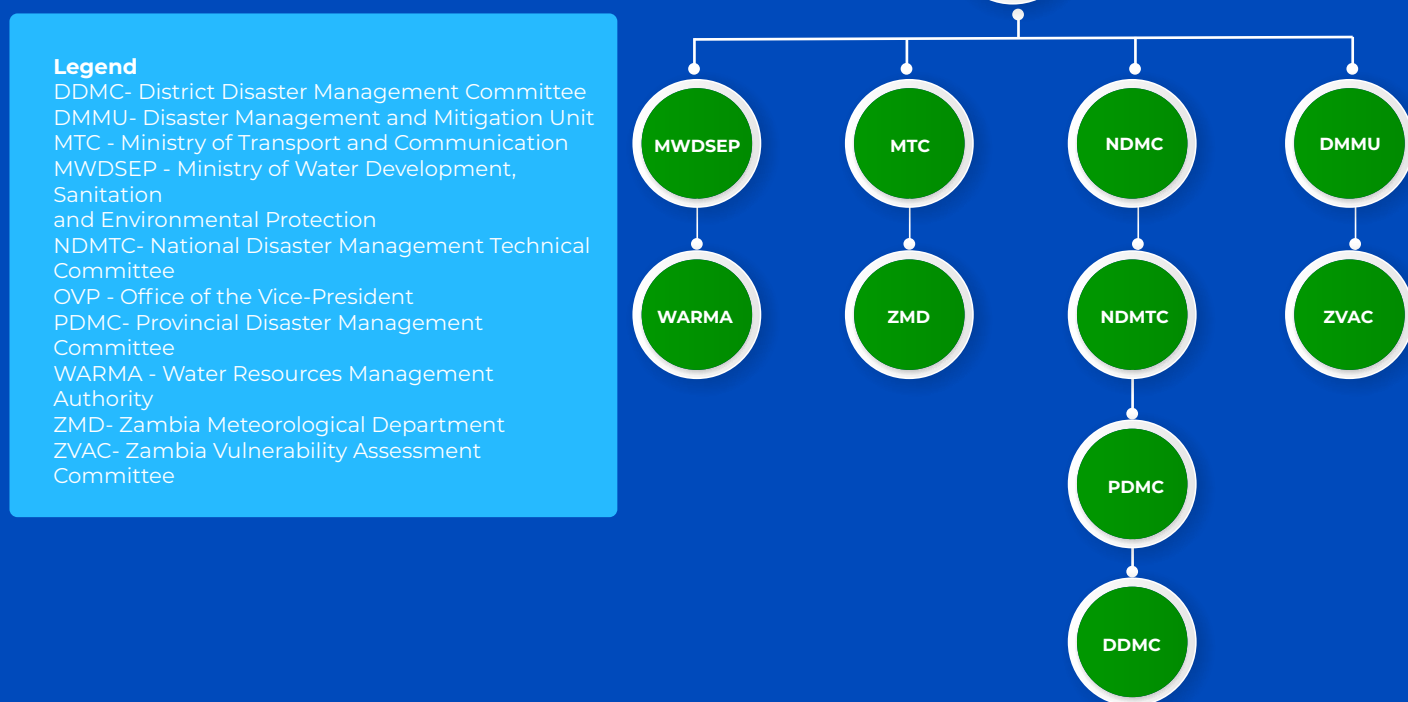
Legend
DDMC- District Disaster Management Committee
DMMU- Disaster Management and Mitigation Unit
MTC - Ministry of Transport and Communication
MWDSEP - Ministry of Water Development, Sanitation
and Environmental Protection
NDMTC- National Disaster Management Technical Committee
OVP - Office of the Vice-President
PDMC- Provincial Disaster Management Committee
WARMA - Water Resources Management Authority
ZMD- Zambia Meteorological Department
ZVAC- Zambia Vulnerability Assessment Committee

MWDSEP
MTC
NDMC
DMMU
WARMA
ZMD
NDMTC
ZVAC
PDMC
DDMC